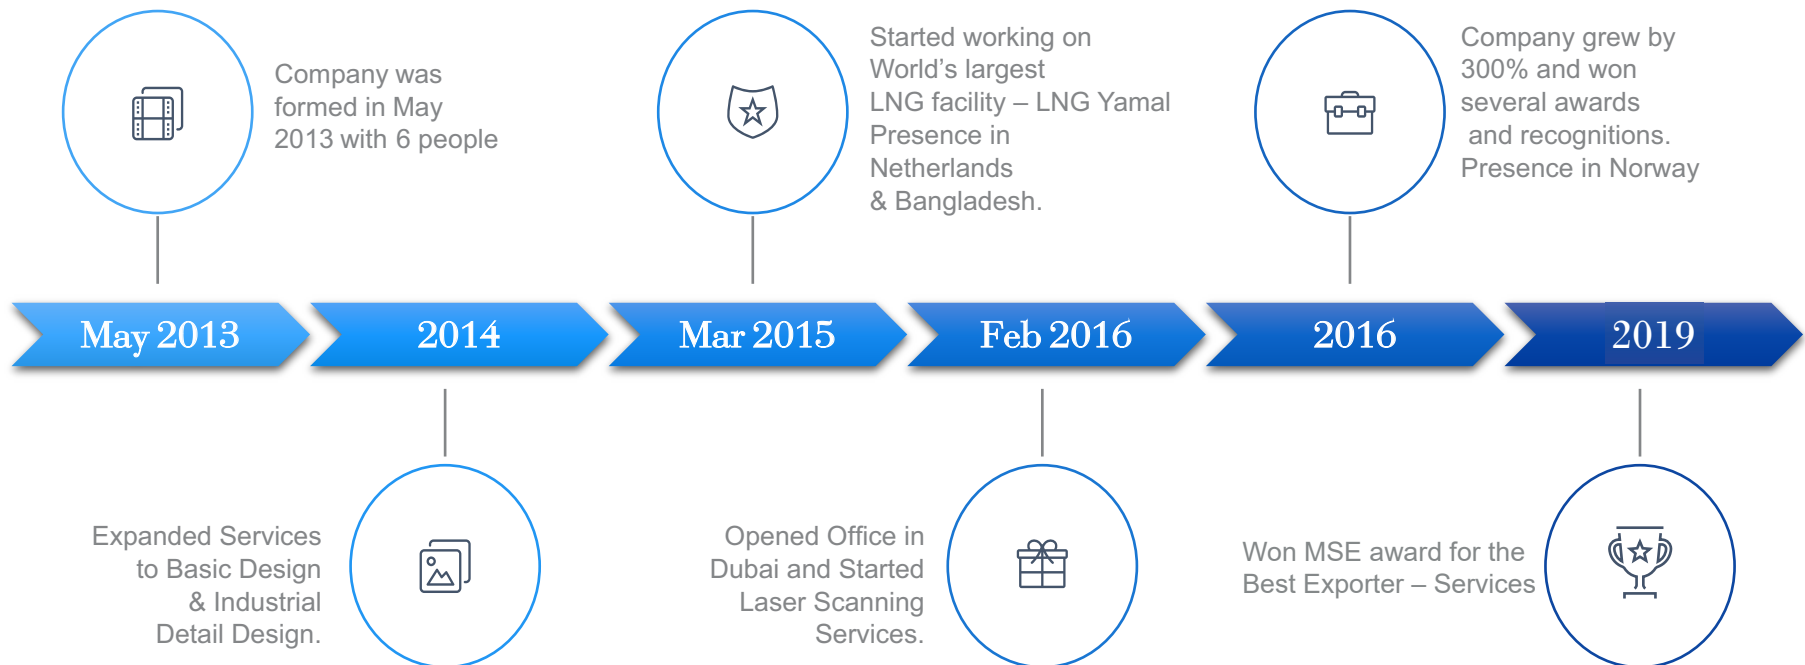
Company was formed in May 2013 with 6 people

Started working on World’s largest LNG facility – LNG Yamal Presence in Netherlands & Bangladesh.

Company grew by 300% and won several awards and recognitions. Presence in Norway

May 2013

2014

Mar 2015

Feb 2016

2016

2019

Expanded Services to Basic Design & Industrial Detail Design.

Opened Office in Dubai and Started Laser Scanning Services.

Won MSE award for the Best Exporter – Services